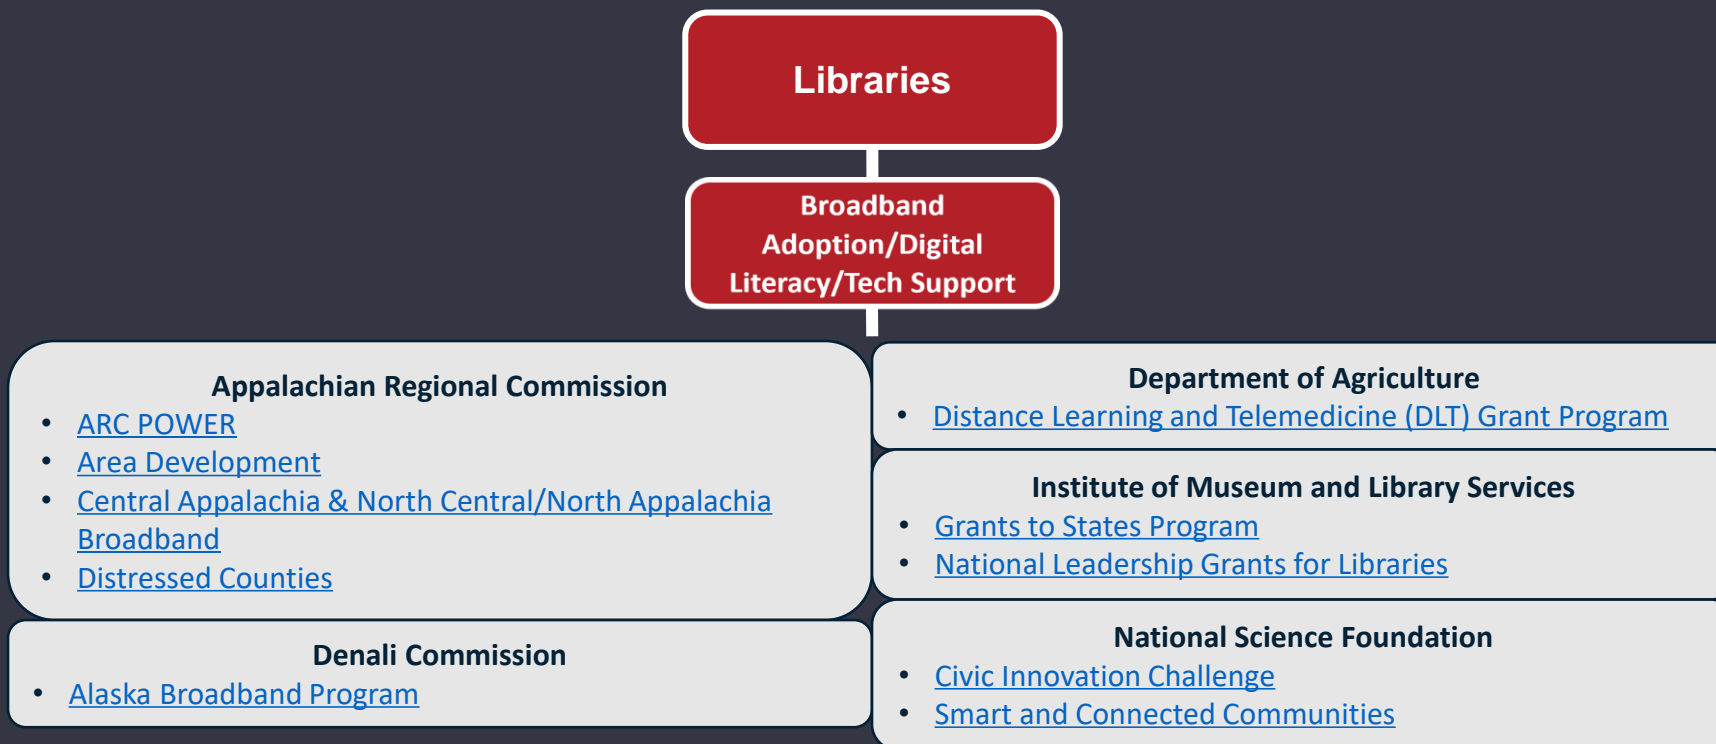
Libraries

Broadband Adoption/Digital Literacy/Tech Support

Appalachian Regional Commission
- ARC POWER
- Area Development
- Central Appalachia & North Central/North Appalachia Broadband
- Distressed Counties

Denali Commission
- Alaska Broadband Program

Department of Agriculture
- Distance Learning and Telemedicine (DLT) Grant Program

Institute of Museum and Library Services
- Grants to States Program
- National Leadership Grants for Libraries

National Science Foundation
- Civic Innovation Challenge
- Smart and Connected Communities